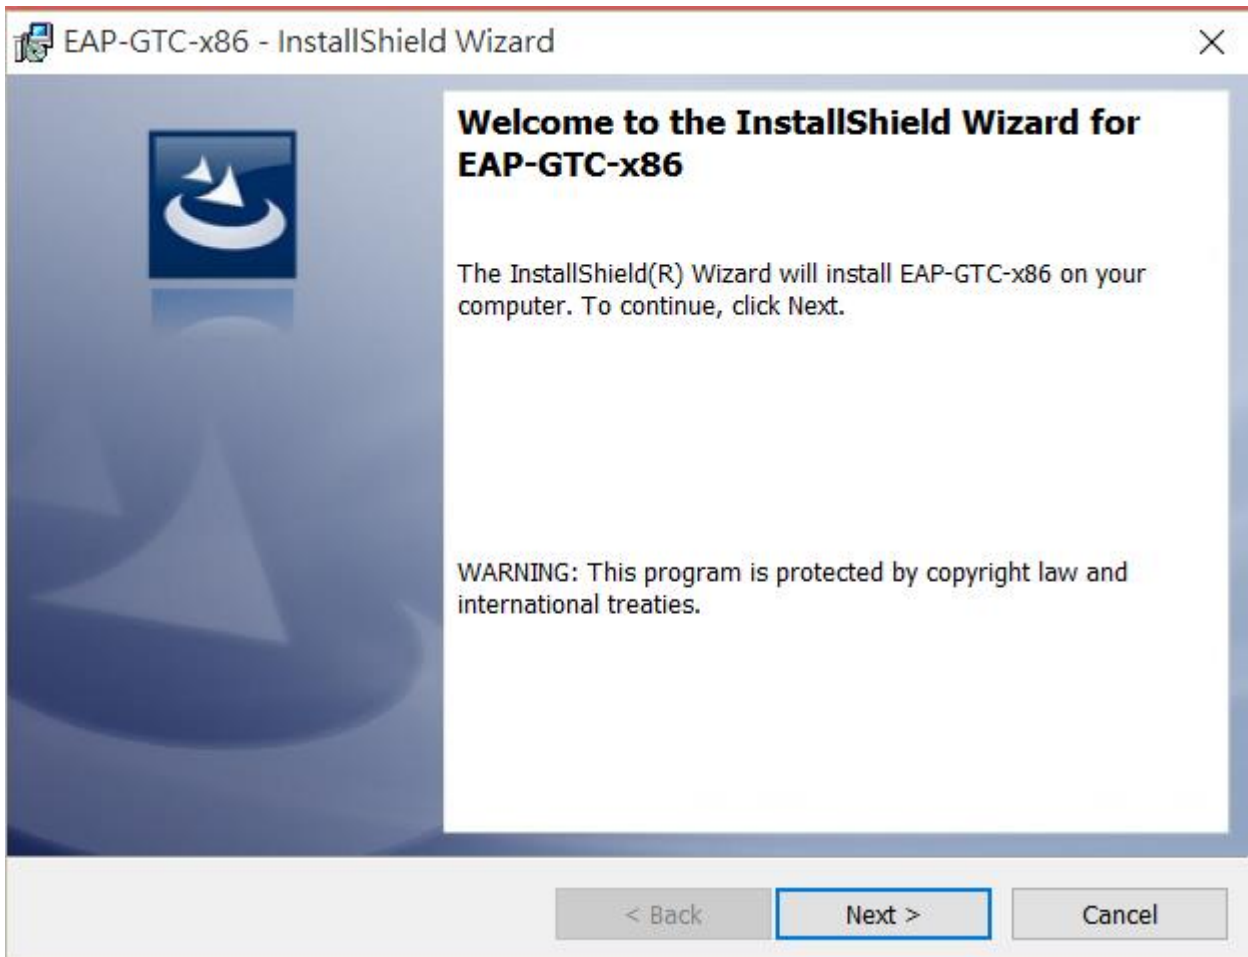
EAP-GTC-x86 - InstallShield Wizard

Welcome to the InstallShield Wizard for EAP-GTC-x86

The InstallShield(R) Wizard will install EAP-GTC-x86 on your computer. To continue, click Next.

WARNING: This program is protected by copyright law and international treaties.

< Back
Next >
Cancel